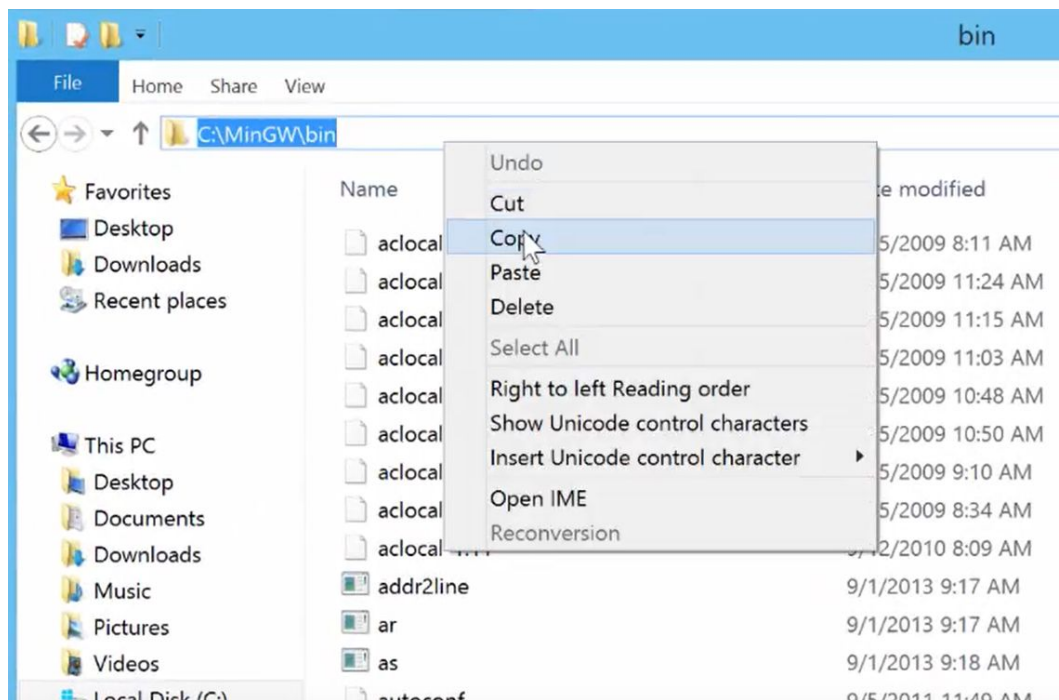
bin

File Home Share View

C:\MinGW\bin

Favorites
Desktop
Downloads
Recent places

Homegroup

This PC
Desktop
Documents
Downloads
Music
Pictures
Videos
Local Disk (C:)

Name
aclocal
aclocal
aclocal
aclocal
aclocal
aclocal
aclocal
aclocal
aclocal
addr2line
ar
as
autoconf

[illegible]e modified
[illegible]5/2009 8:11 AM
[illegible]5/2009 11:24 AM
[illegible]5/2009 11:15 AM
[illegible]5/2009 11:03 AM
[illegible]5/2009 10:48 AM
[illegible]5/2009 10:50 AM
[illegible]5/2009 9:10 AM
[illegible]5/2009 8:34 AM
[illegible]/2010 8:09 AM
9/1/2013 9:17 AM
9/1/2013 9:17 AM
9/1/2013 9:18 AM
9/5/2011 11:49 AM

Undo
Cut
Copy
Paste
Delete
Select All
Right to left Reading order
Show Unicode control characters
Insert Unicode control character
Open IME
Reconversion